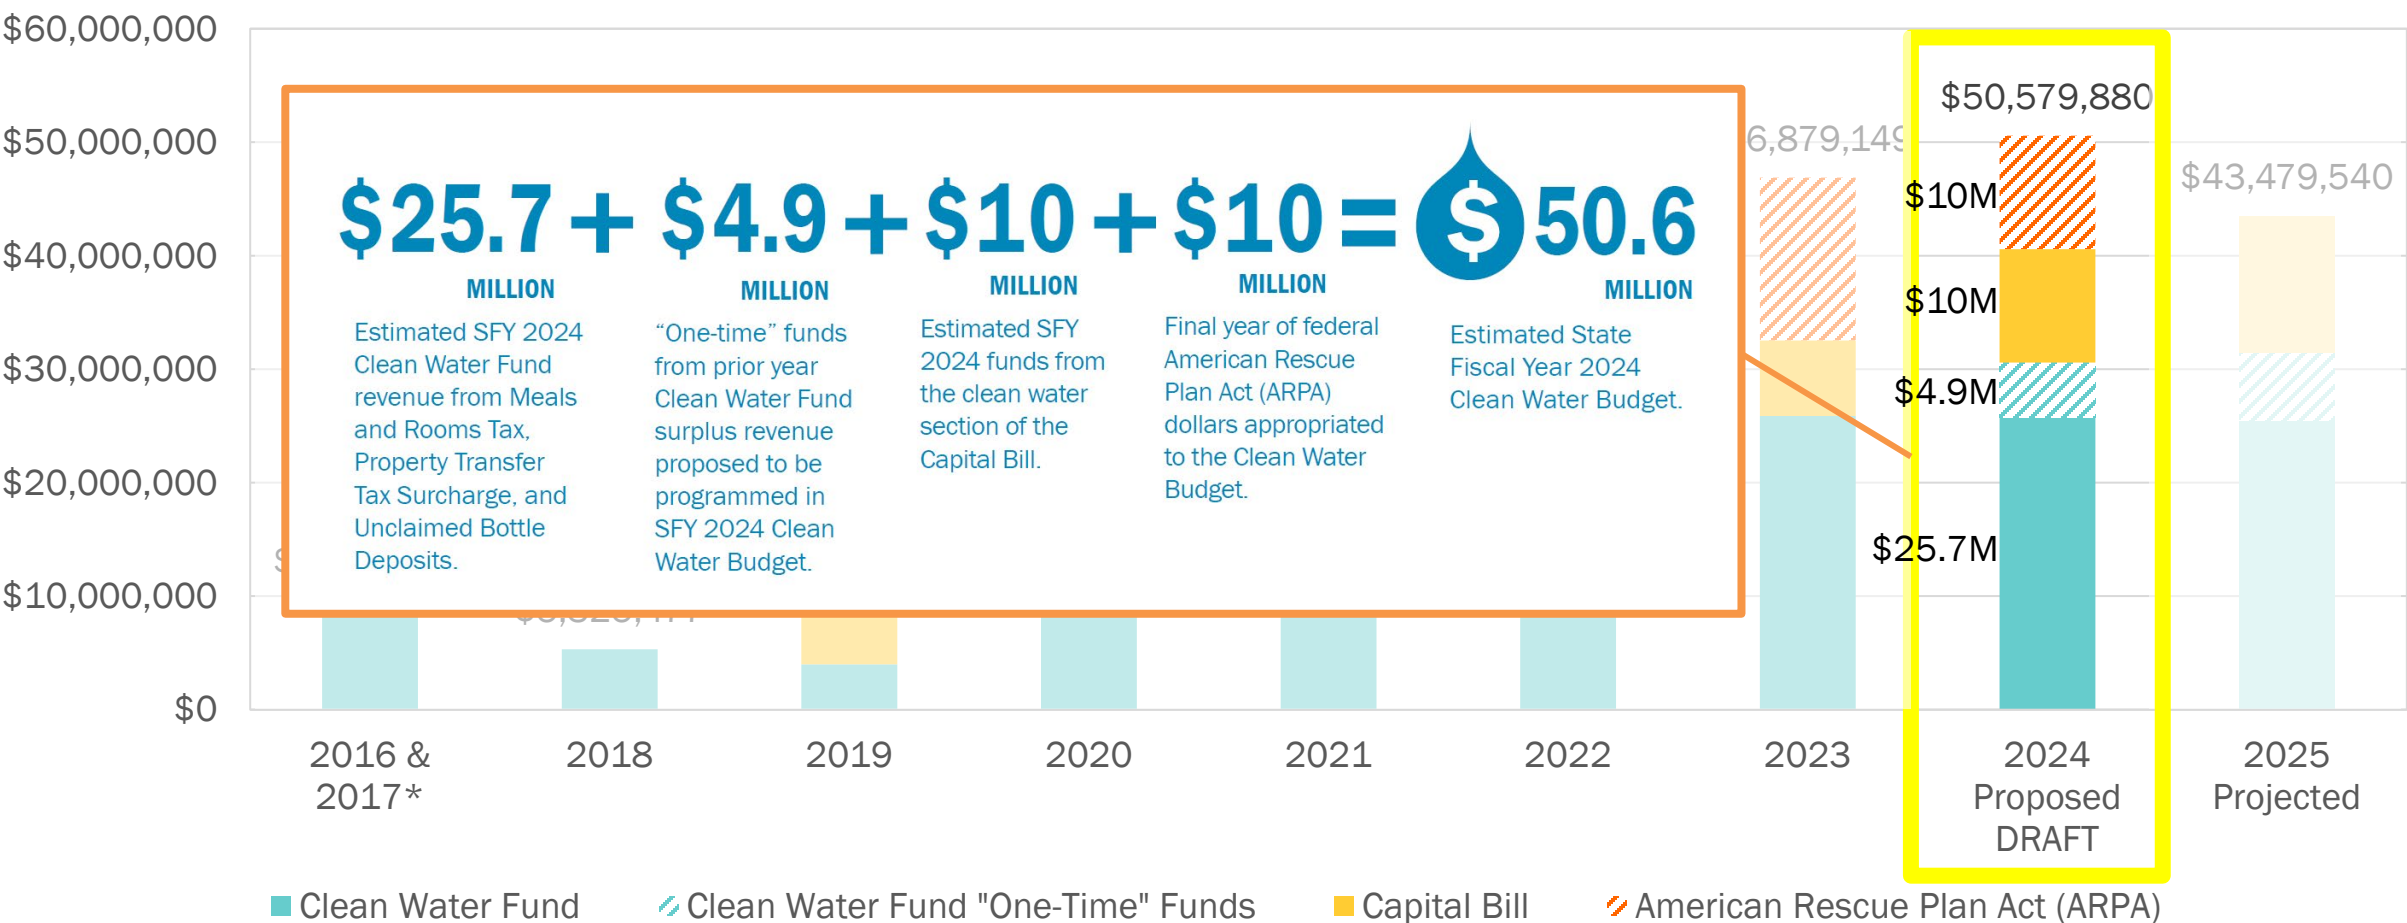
$60,000,000
$50,000,000
$40,000,000
$30,000,000
$20,000,000
$10,000,000
$0

$25.7 MILLION + $4.9 MILLION + $10 MILLION + $10 MILLION = $50.6 MILLION

Estimated SFY 2024 Clean Water Fund revenue from Meals and Rooms Tax, Property Transfer Tax Surcharge, and Unclaimed Bottle Deposits.

"One-time" funds from prior year Clean Water Fund surplus revenue proposed to be programmed in SFY 2024 Clean Water Budget.

Estimated SFY 2024 funds from the clean water section of the Capital Bill.

Final year of federal American Rescue Plan Act (ARPA) dollars appropriated to the Clean Water Budget.

Estimated State Fiscal Year 2024 Clean Water Budget.

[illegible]6,879,149

$50,579,880
$10M
$10M
$4.9M
$25.7M

$43,479,540

2016 & 2017*
2018
2019
2020
2021
2022
2023
2024 Proposed DRAFT
2025 Projected

Clean Water Fund
Clean Water Fund "One-Time" Funds
Capital Bill
American Rescue Plan Act (ARPA)